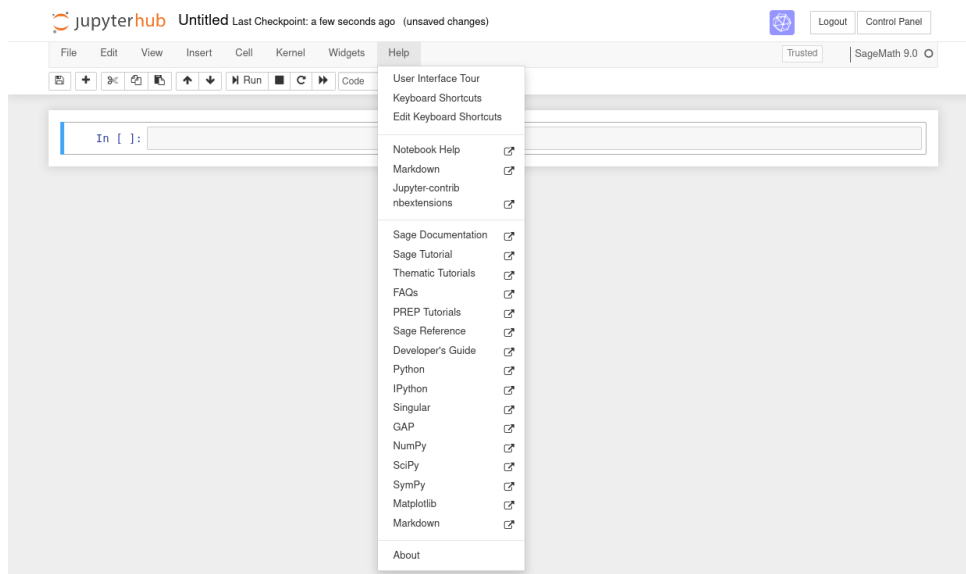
jupyterhub Untitled Last Checkpoint: a few seconds ago (unsaved changes)

Logout Control Panel

File Edit View Insert Cell Kernel Widgets Help

Trusted SageMath 9.0

Run Code

In [ ]:

User Interface Tour
Keyboard Shortcuts
Edit Keyboard Shortcuts

Notebook Help
Markdown
Jupyter-contrib nbextensions

Sage Documentation
Sage Tutorial
Thematic Tutorials
FAQs
PREP Tutorials
Sage Reference
Developer's Guide
Python
IPython
Singular
GAP
NumPy
SciPy
SymPy
Matplotlib
Markdown

About